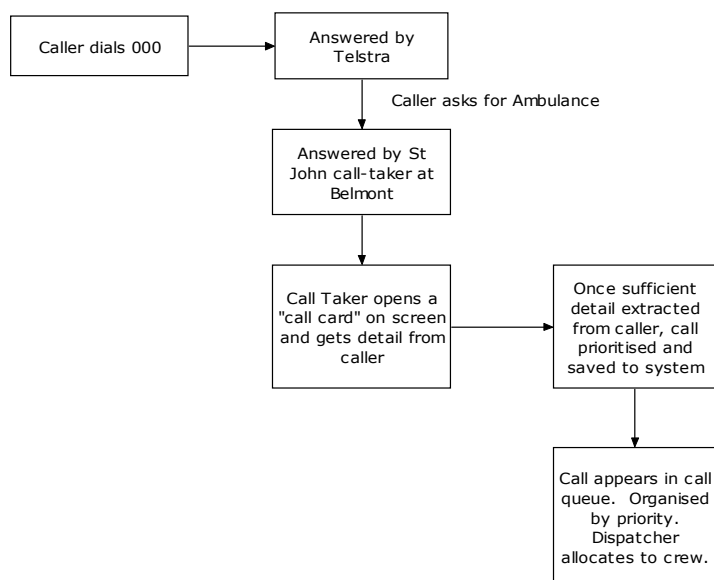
Caller dials 000

Answered by Telstra

Caller asks for Ambulance

Answered by St John call-taker at Belmont

Call Taker opens a "call card" on screen and gets detail from caller

Once sufficient detail extracted from caller, call prioritised and saved to system

Call appears in call queue. Organised by priority. Dispatcher allocates to crew.